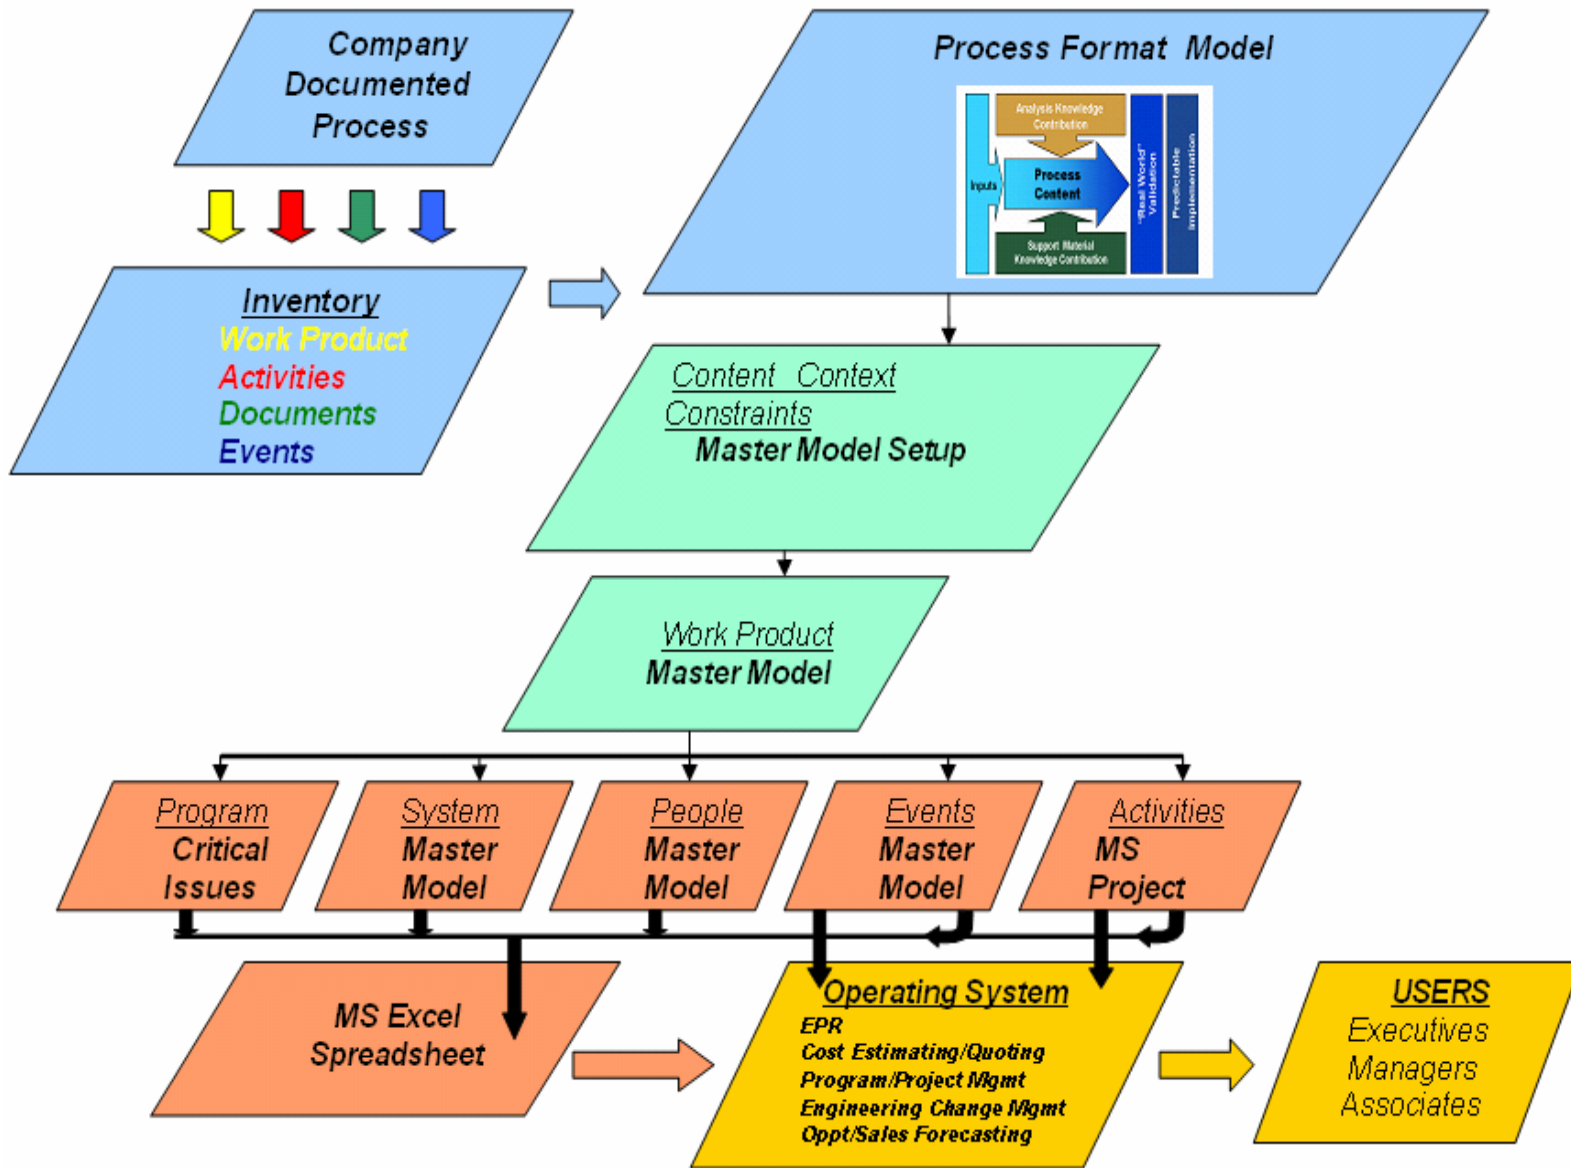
Company Documented Process

Inventory
Work Product
Activities
Documents
Events

Process Format Model

Analysis Knowledge Contribution
Inputs
Process Content
Support Material Knowledge Contribution
"Real World" Validation
Predictable Implementation

Content Context Constraints
Master Model Setup

Work Product
Master Model

Program
Critical Issues

System
Master Model

People
Master Model

Events
Master Model

Activities
MS Project

MS Excel Spreadsheet

Operating System
EPR
Cost Estimating/Quoting
Program/Project Mgmt
Engineering Change Mgmt
Oppt/Sales Forecasting

USERS
Executives
Managers
Associates